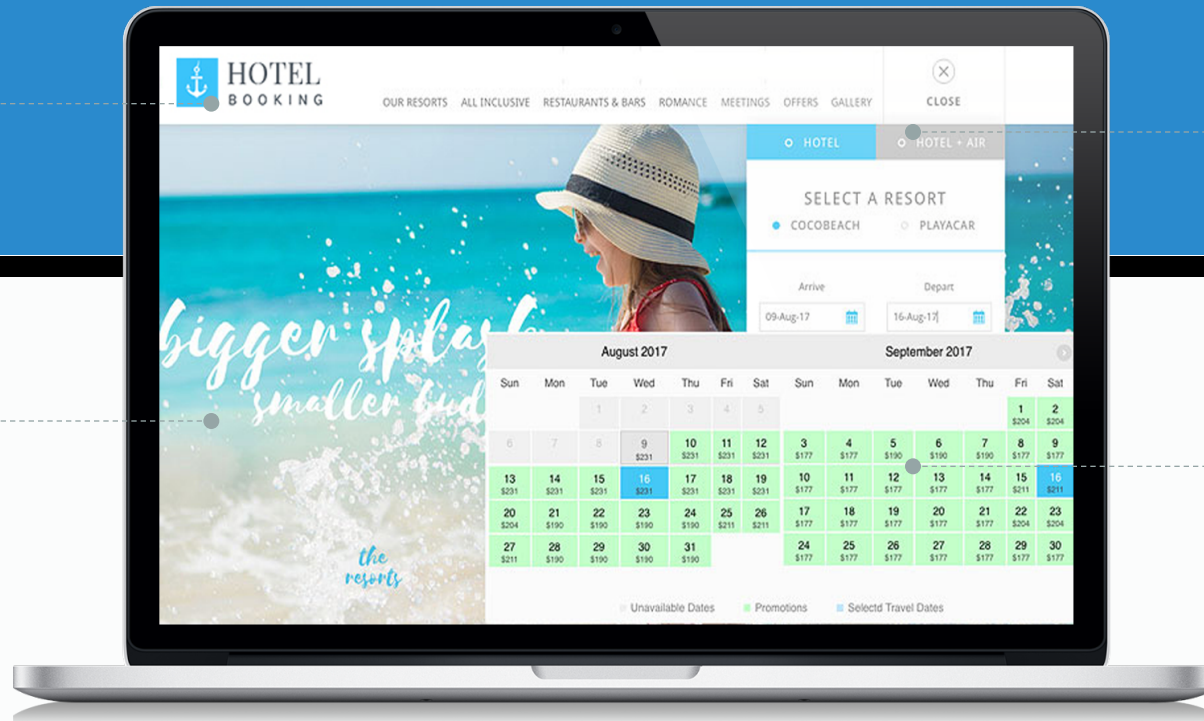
HOTEL
BOOKING

OUR RESORTS ALL INCLUSIVE RESTAURANTS & BARS ROMANCE MEETINGS OFFERS GALLERY

CLOSE

HOTEL HOTEL + AIR

SELECT A RESORT
COCOBEACH PLAYACAR

Arrive Depart
09-Aug-17 16-Aug-17

bigger splash smaller bud

the resorts

August 2017

| Sun | Mon | Tue | Wed | Thu | Fri | Sat |
|---|---|---|---|---|---|---|
| | | 1 | 2 | 3 | 4 | 5 |
| 6 | 7 | 8 | 9 $231 | 10 $231 | 11 $231 | 12 $231 |
| 13 $231 | 14 $231 | 15 $231 | 16 $231 | 17 $231 | 18 $231 | 19 $231 |
| 20 $204 | 21 $190 | 22 $190 | 23 $190 | 24 $190 | 25 $211 | 26 $211 |
| 27 $211 | 28 $190 | 29 $190 | 30 $190 | 31 $190 | | |

September 2017

| Sun | Mon | Tue | Wed | Thu | Fri | Sat |
|---|---|---|---|---|---|---|
| | | | | | 1 $204 | 2 $204 |
| 3 $177 | 4 $177 | 5 $190 | 6 $177 | 7 $190 | 8 $177 | 9 $211 |
| 10 $177 | 11 $177 | 12 $190 | 13 $177 | 14 $177 | 15 $211 | 16 $211 |
| 17 $177 | 18 $177 | 19 $177 | 20 $177 | 21 $177 | 22 $204 | 23 $190 |
| 24 $177 | 25 $177 | 26 $177 | 27 $177 | 28 $177 | 29 $177 | 30 $177 |

Unavailable Dates Promotions Selectd Travel Dates